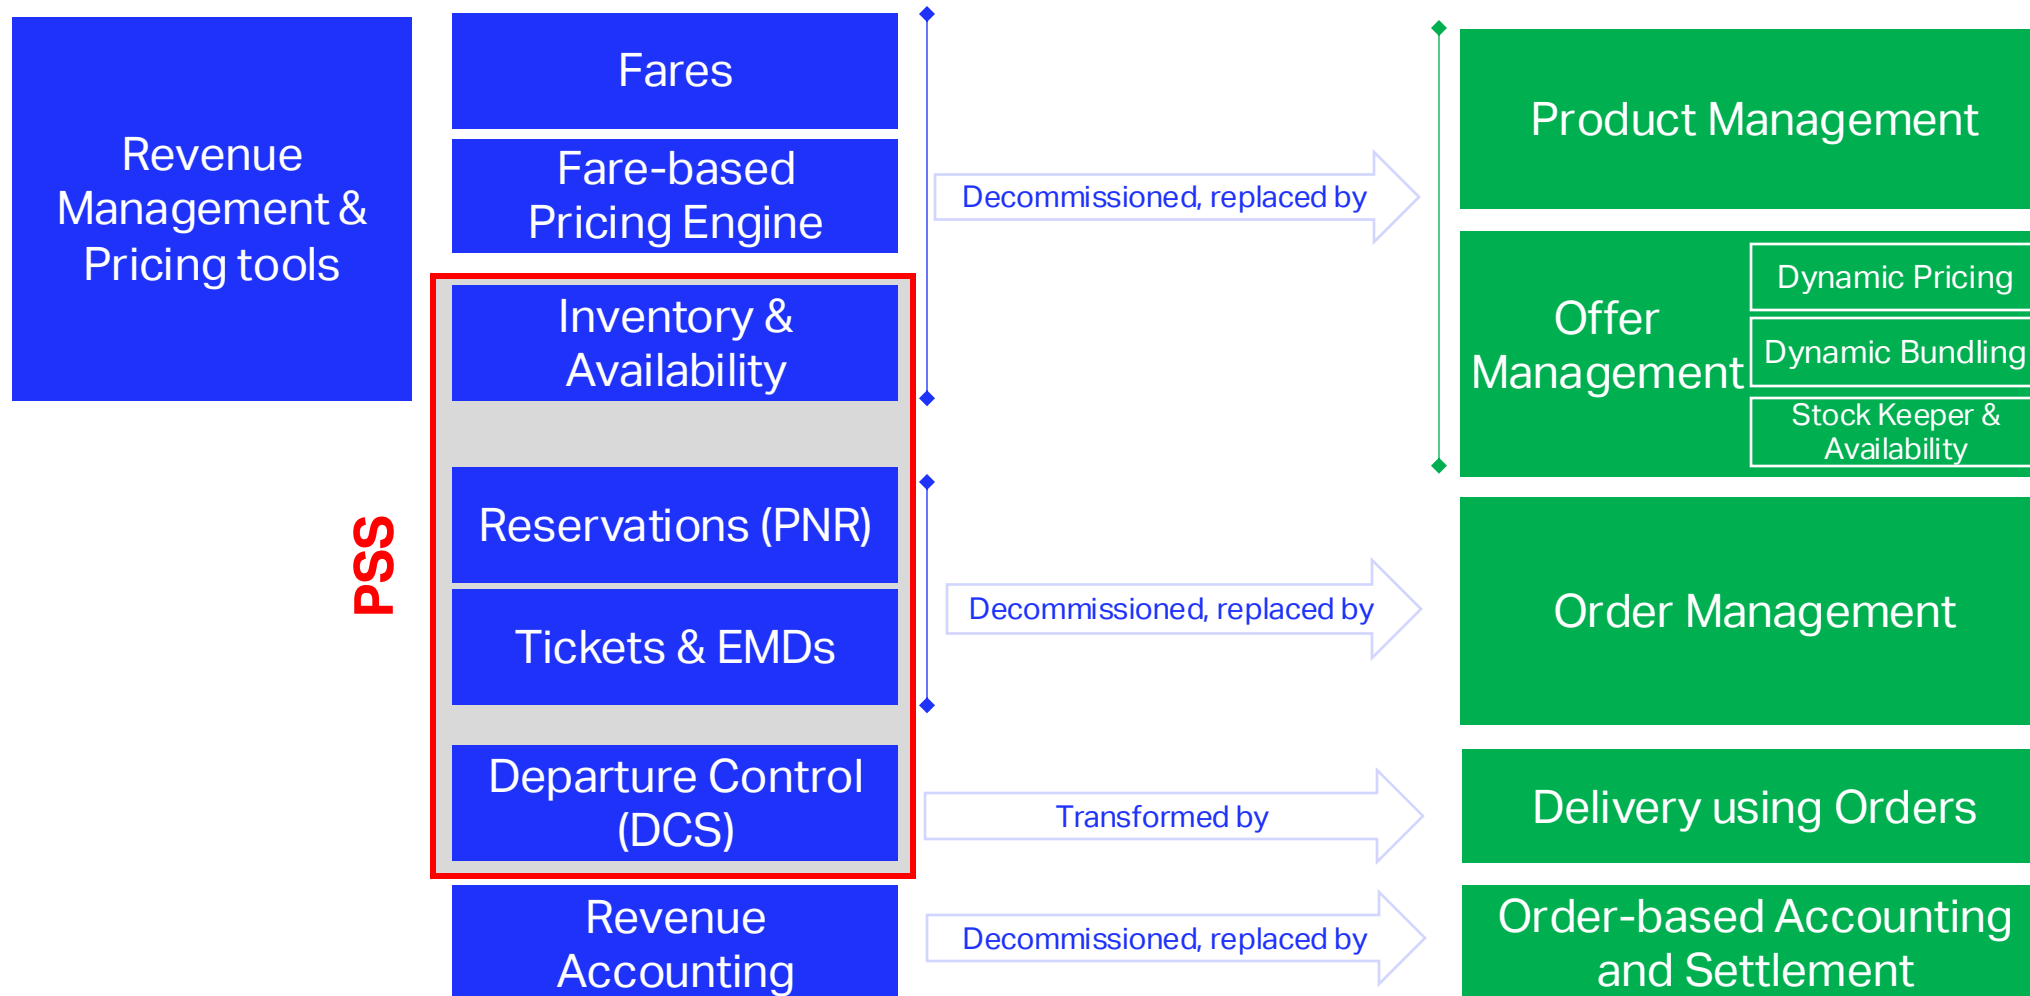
Revenue Management & Pricing tools

Fares

Fare-based Pricing Engine

Inventory & Availability

Reservations (PNR)

Tickets & EMDs

Departure Control (DCS)

PSS

Revenue Accounting

Decommissioned, replaced by

Decommissioned, replaced by

Transformed by

Decommissioned, replaced by

Product Management

Offer Management

Dynamic Pricing

Dynamic Bundling

Stock Keeper & Availability

Order Management

Delivery using Orders

Order-based Accounting and Settlement